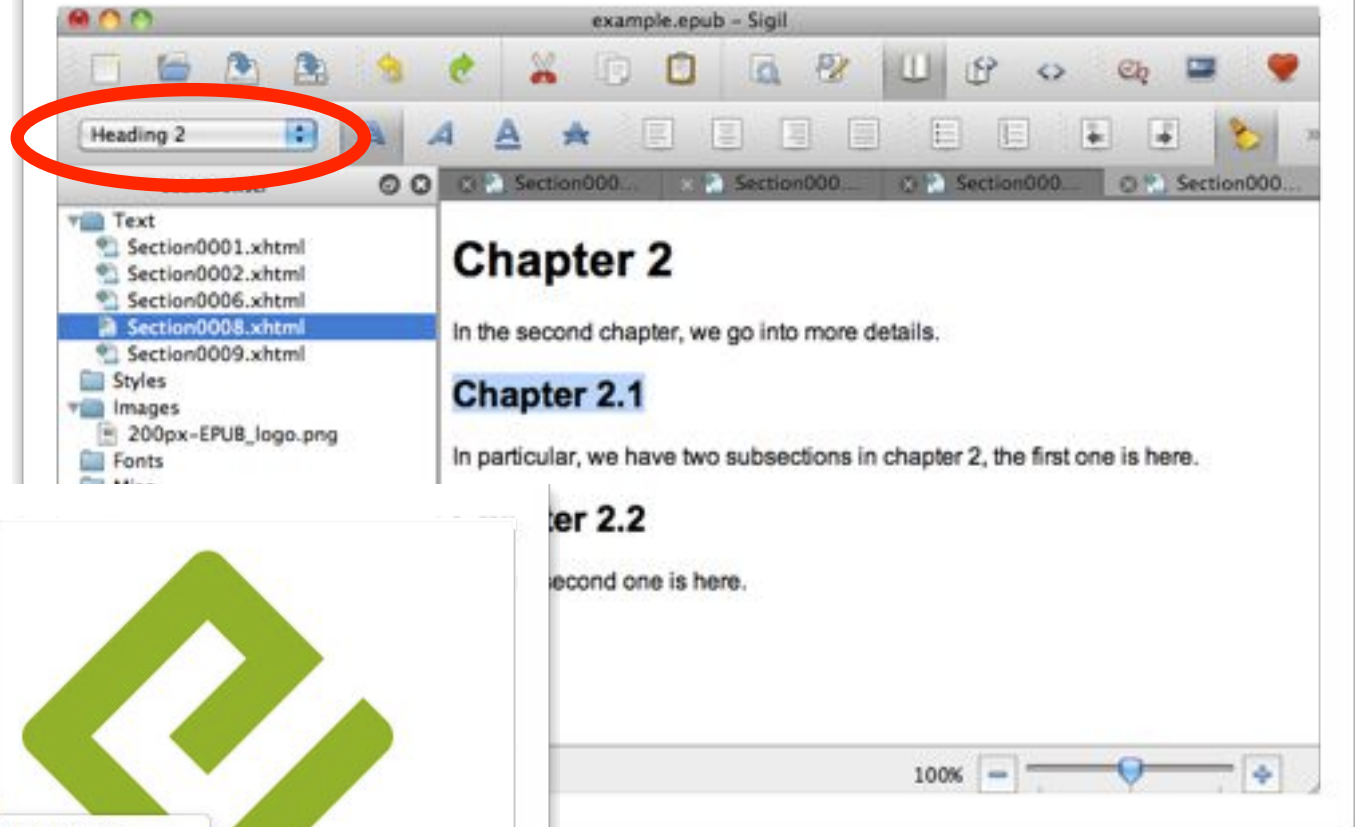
example.epub - Sigil

Heading 2

Section000... Section000... Section000... Section000...

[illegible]

Text
Section0001.xhtml
Section0002.xhtml
Section0006.xhtml
Section0008.xhtml
Section0009.xhtml
Styles
Images
200px-EPUB_logo.png
Fonts
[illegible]

Chapter 2

In the second chapter, we go into more details.

Chapter 2.1

In particular, we have two subsections in chapter 2, the first one is here.

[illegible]ter 2.2

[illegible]econd one is here.

100%